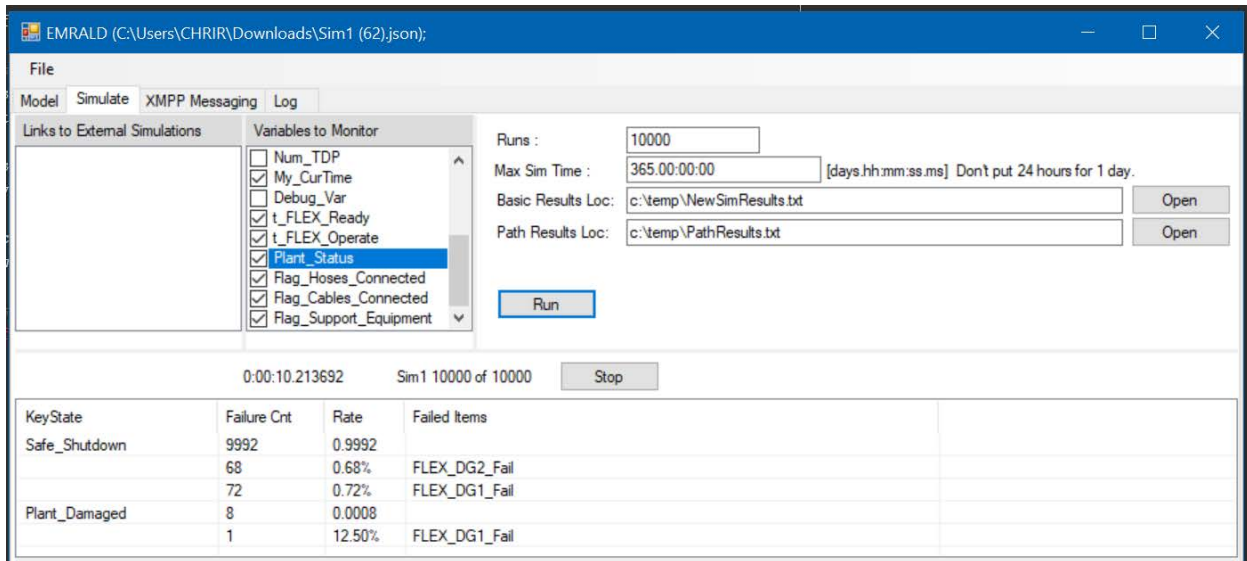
EMRALD (C:\Users\CHRIR\Downloads\Sim1 (62).json);

File

Model | Simulate | XMPP Messaging | Log

Links to External Simulations

Variables to Monitor

Num_TDP
My_CurTime
Debug_Var
t_FLEX_Ready
t_FLEX_Operate
Plant_Status
Flag_Hoses_Connected
Flag_Cables_Connected
Flag_Support_Equipment

Runs : 10000
Max Sim Time : 365.00:00:00 [days.hh:mm:ss.ms] Don't put 24 hours for 1 day.
Basic Results Loc: c:\temp\NewSimResults.txt Open
Path Results Loc: c:\temp\PathResults.txt Open

Run

0:00:10.213692 Sim1 10000 of 10000 Stop

| KeyState | Failure Cnt | Rate | Failed Items |
|---|---|---|---|
| Safe_Shutdown | 9992 | 0.9992 | |
| | 68 | 0.68% | FLEX_DG2_Fail |
| | 72 | 0.72% | FLEX_DG1_Fail |
| Plant_Damaged | 8 | 0.0008 | |
| | 1 | 12.50% | FLEX_DG1_Fail |